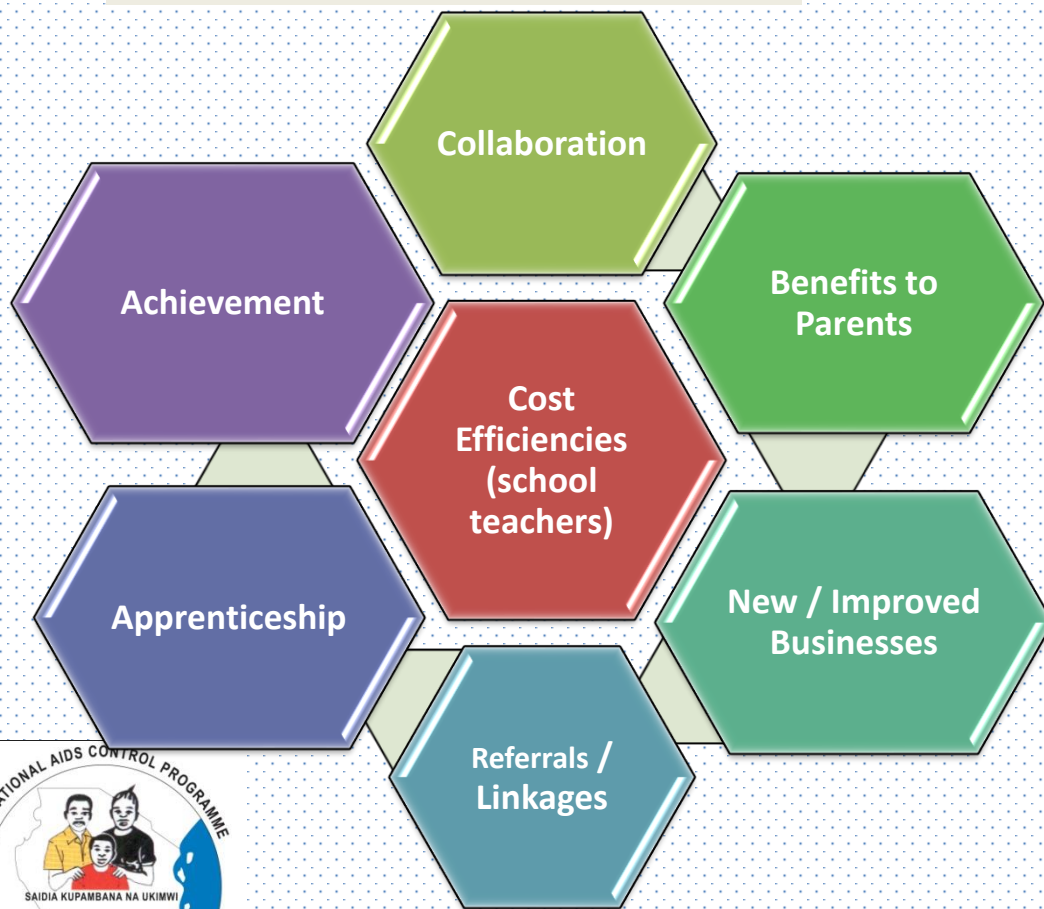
Collaboration

Achievement

Benefits to Parents

Cost Efficiencies (school teachers)

Apprenticeship

New / Improved Businesses

Referrals / Linkages

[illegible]TIONAL AIDS CONTROL PROGRAMME

SAIDIA KUPAMBANA NA UKIMWI